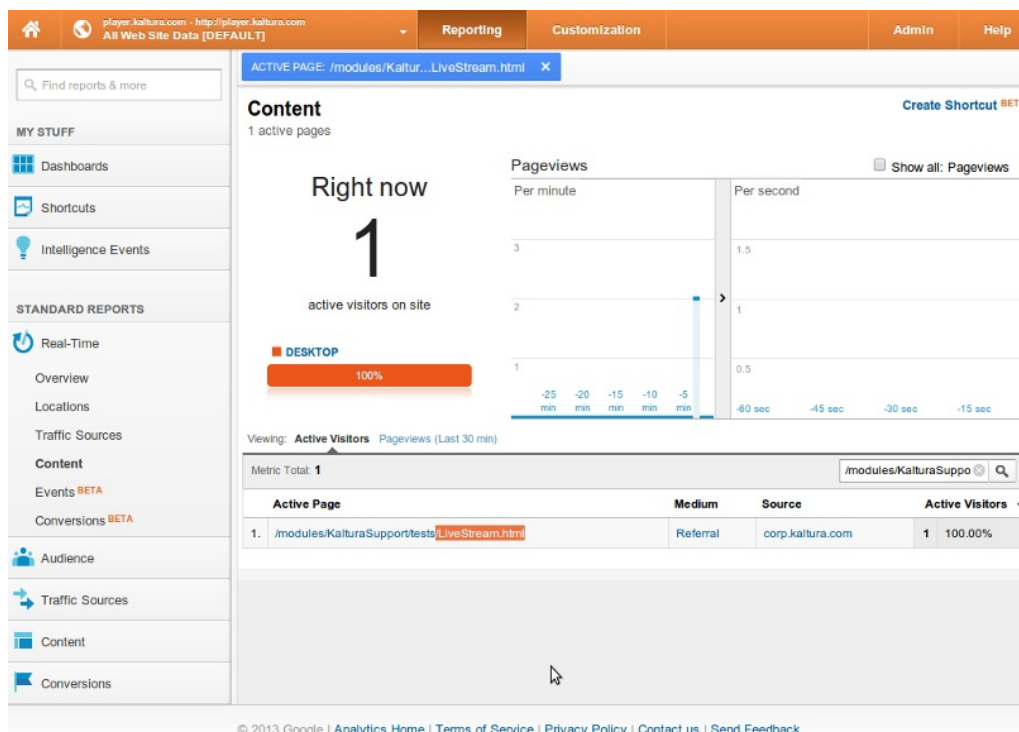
player.kaltura.com - http://player.kaltura.com
All Web Site Data [DEFAULT]

Reporting | Customization | Admin | Help

Find reports & more

MY STUFF

Dashboards

Shortcuts

Intelligence Events

STANDARD REPORTS

Real-Time

Overview

Locations

Traffic Sources

Content

Events BETA

Conversions BETA

Audience

Traffic Sources

Content

Conversions

ACTIVE PAGE: /modules/Kaltur...LiveStream.html ×

Content
1 active pages

Create Shortcut BET

Right now

1

active visitors on site

DESKTOP

100%

Pageviews

Show all: Pageviews

Per minute

3

2

1

-25 min -20 min -15 min -10 min -5 min

Per second

1.5

1

0.5

-60 sec -45 sec -30 sec -15 sec

Viewing: Active Visitors Pageviews (Last 30 min)

Metric Total: 1

/modules/KalturaSuppo

| | Active Page | Medium | Source | Active Visitors |
|---|---|---|---|---|
| 1. | /modules/KalturaSupport/tests/LiveStream.html | Referral | corp.kaltura.com | 1 100.00% |

© 2013 Google | Analytics Home | Terms of Service | Privacy Policy | Contact us | Send Feedback